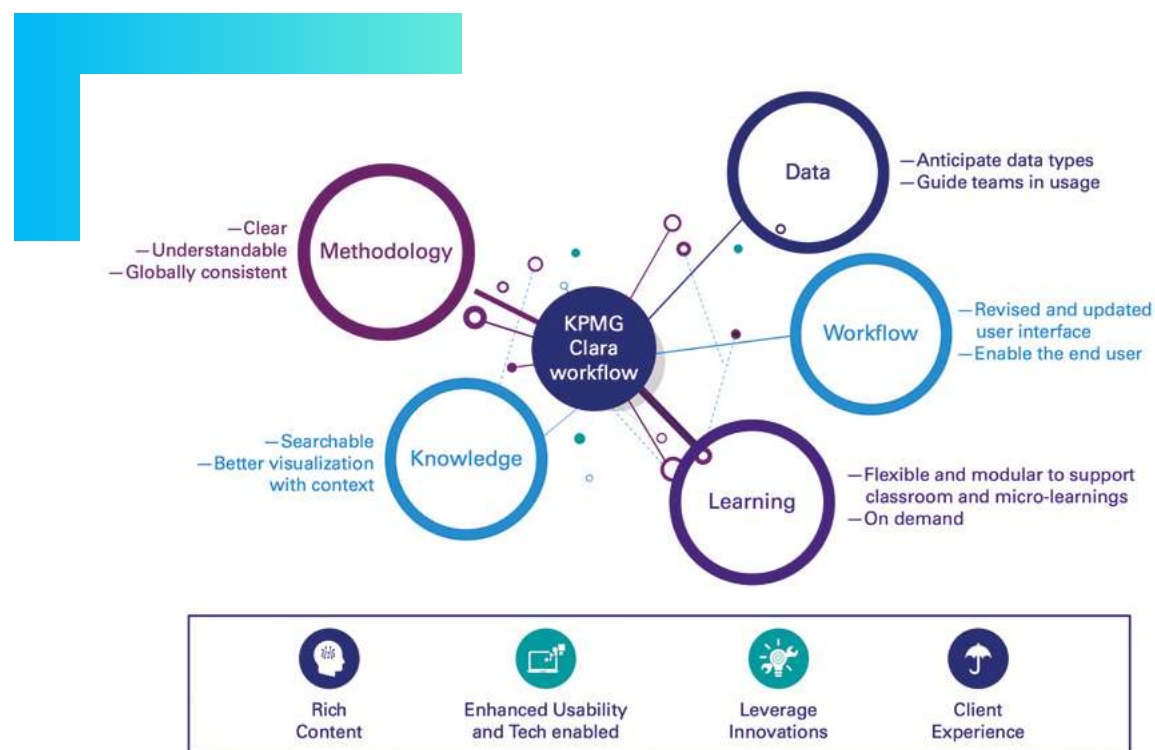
KPMG Clara workflow

Data
—Anticipate data types
—Guide teams in usage

Methodology
—Clear
—Understandable
—Globally consistent

Workflow
—Revised and updated user interface
—Enable the end user

Knowledge
—Searchable
—Better visualization with context

Learning
—Flexible and modular to support classroom and micro-learnings
—On demand

Rich Content

Enhanced Usability and Tech enabled

Leverage Innovations

Client Experience